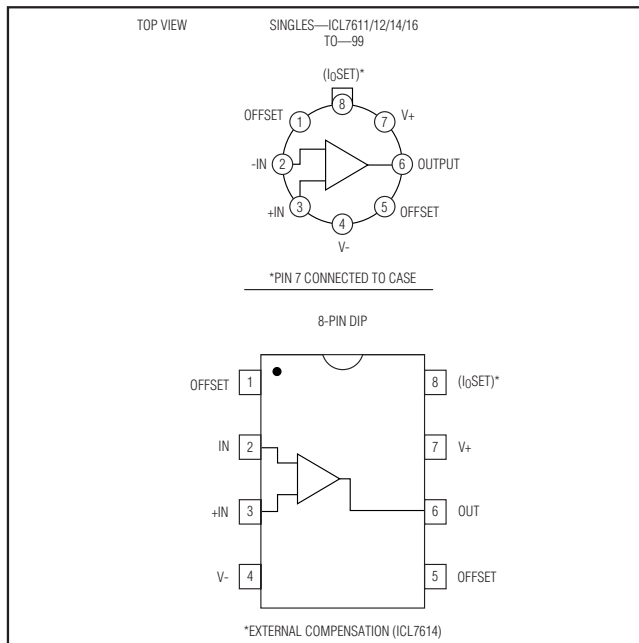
TOP VIEW

SINGLES—ICL7611/12/14/16
TO—99

$(I_QSET)^*$

8

OFFSET 1

7 V+

-IN 2

6 OUTPUT

+IN 3

5 OFFSET

4

V-

*PIN 7 CONNECTED TO CASE

8-PIN DIP

OFFSET 1

8 $(I_QSET)^*$

IN 2

7 V+

+IN 3

6 OUT

V- 4

5 OFFSET

*EXTERNAL COMPENSATION (ICL7614)